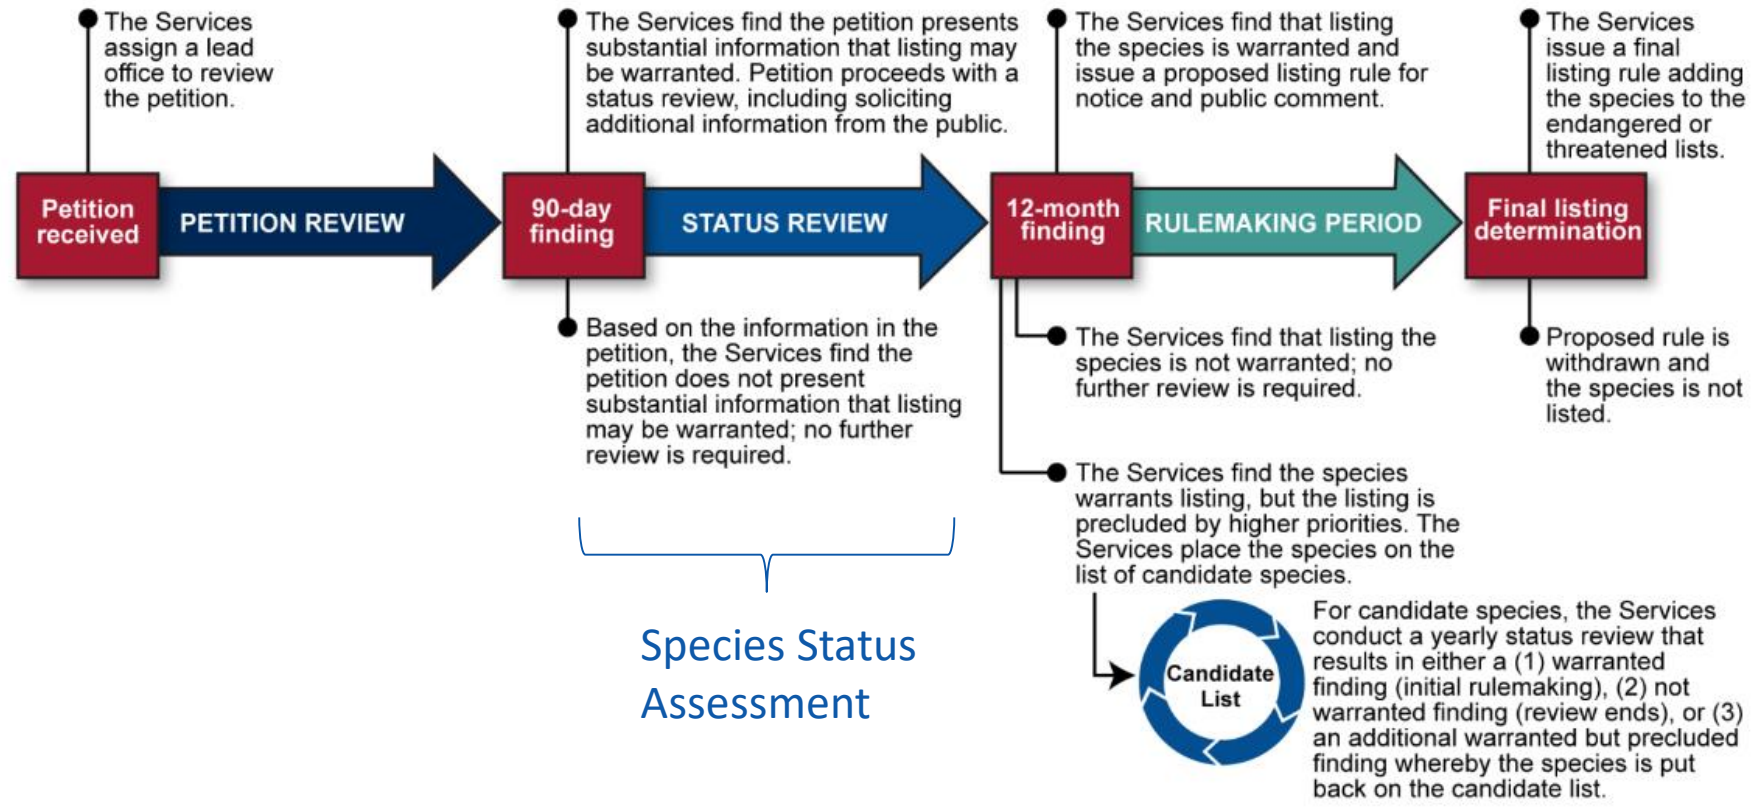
The Services assign a lead office to review the petition.

The Services find the petition presents substantial information that listing may be warranted. Petition proceeds with a status review, including soliciting additional information from the public.

The Services find that listing the species is warranted and issue a proposed listing rule for notice and public comment.

The Services issue a final listing rule adding the species to the endangered or threatened lists.

Petition received

PETITION REVIEW

90-day finding

STATUS REVIEW

12-month finding

RULEMAKING PERIOD

Final listing determination

Based on the information in the petition, the Services find the petition does not present substantial information that listing may be warranted; no further review is required.

The Services find that listing the species is not warranted; no further review is required.

Proposed rule is withdrawn and the species is not listed.

The Services find the species warrants listing, but the listing is precluded by higher priorities. The Services place the species on the list of candidate species.

Species Status Assessment

Candidate List

For candidate species, the Services conduct a yearly status review that results in either a (1) warranted finding (initial rulemaking), (2) not warranted finding (review ends), or (3) an additional warranted but precluded finding whereby the species is put back on the candidate list.